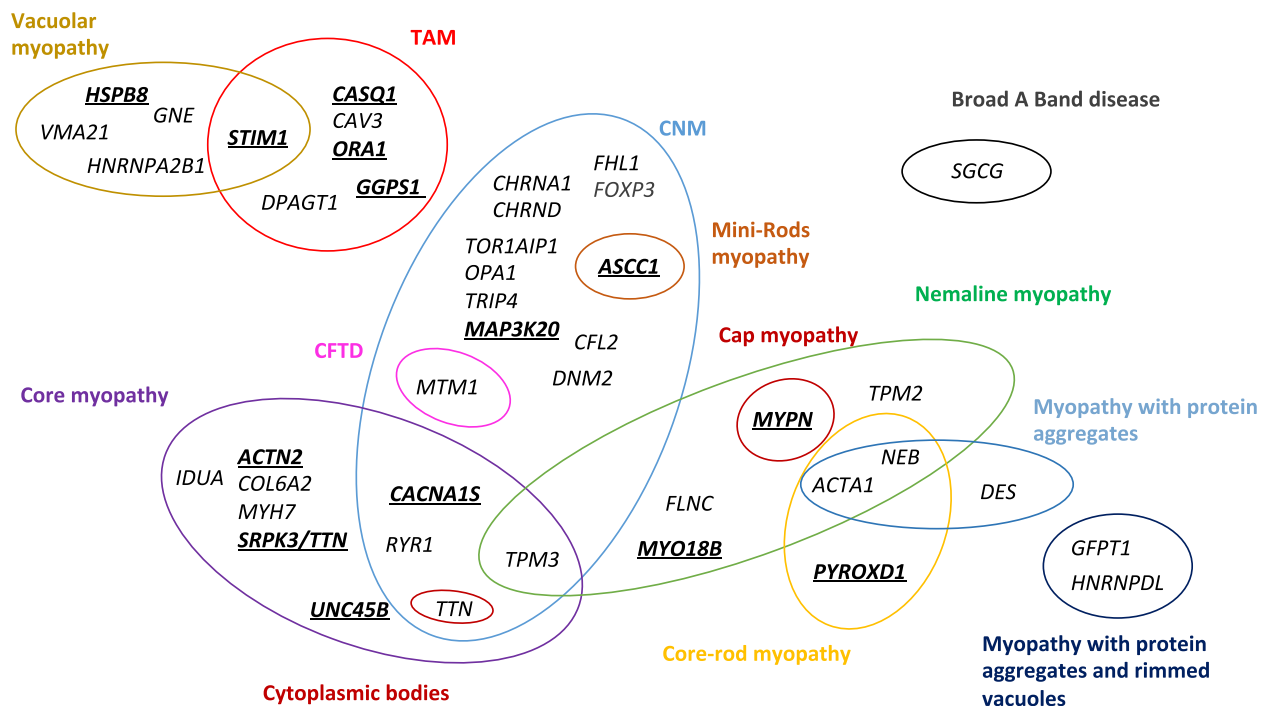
Vacuolar myopathy

TAM

HSPB8
GNE
VMA21
HNRNPA2B1

STIM1

CASQ1
CAV3
ORA1
GGPS1
DPAGT1

CNM

Broad A Band disease

SGCG

FHL1
FOXP3
CHRNA1
CHRND

Mini-Rods myopathy

TOR1AIP1
OPA1
TRIP4

ASCC1

MAP3K20
CFL2
DNM2

Nemaline myopathy

Cap myopathy

CFTD

MTM1

Core myopathy

TPM2

MYPN

Myopathy with protein aggregates

IDUA
ACTN2
COL6A2
MYH7
SRPK3/TTN

CACNA1S
RYR1

NEB
ACTA1
DES

FLNC

TPM3

MYO18B

PYROXD1

GFPT1
HNRNPDL

UNC45B

TTN

Core-rod myopathy

Myopathy with protein aggregates and rimmed vacuoles

Cytoplasmic bodies